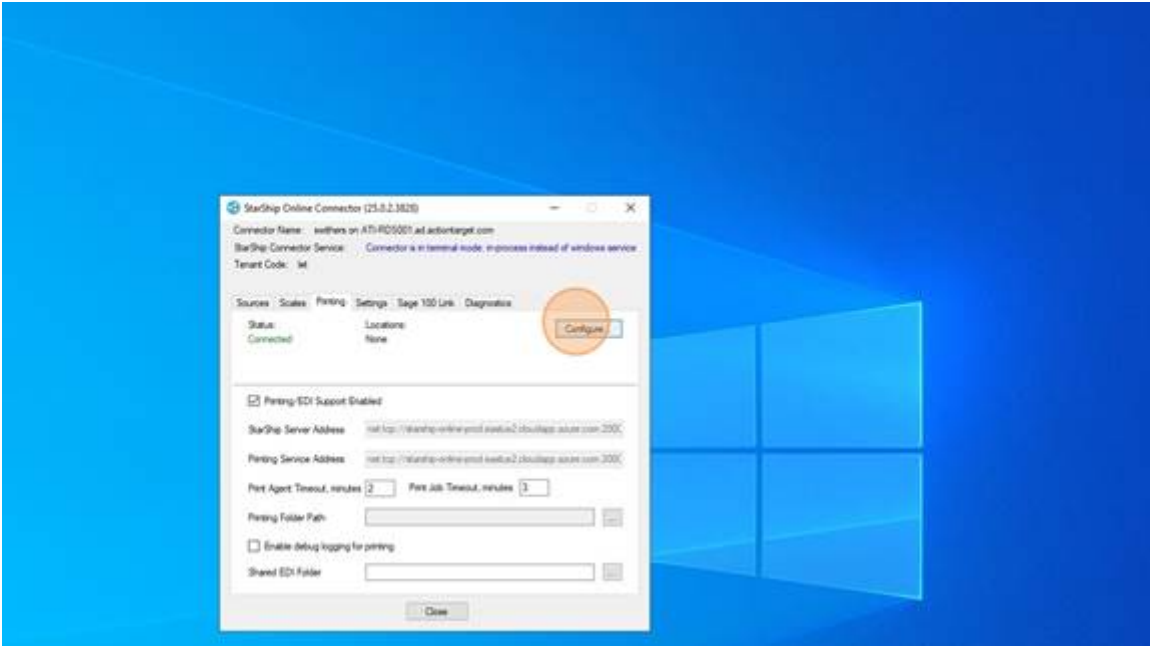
StarShip Online Connector (25.0.2.3820)

Connector Name: swithers on ATI-RDS001.ad.actiontarget.com
StarShip Connector Service: Connector is in terminal mode, in-process instead of windows service
Tenant Code: lat

Sources Scales Printing Settings Sage 100 Link Diagnostics

Status: Connected
Locations: None
Configure

Printing/EDI Support Enabled

StarShip Server Address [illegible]

Printing Service Address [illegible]

Print Agent Timeout, minutes 2 Print Job Timeout, minutes 3

Printing Folder Path ...

Enable debug logging for printing

Shared EDI Folder ...

Close